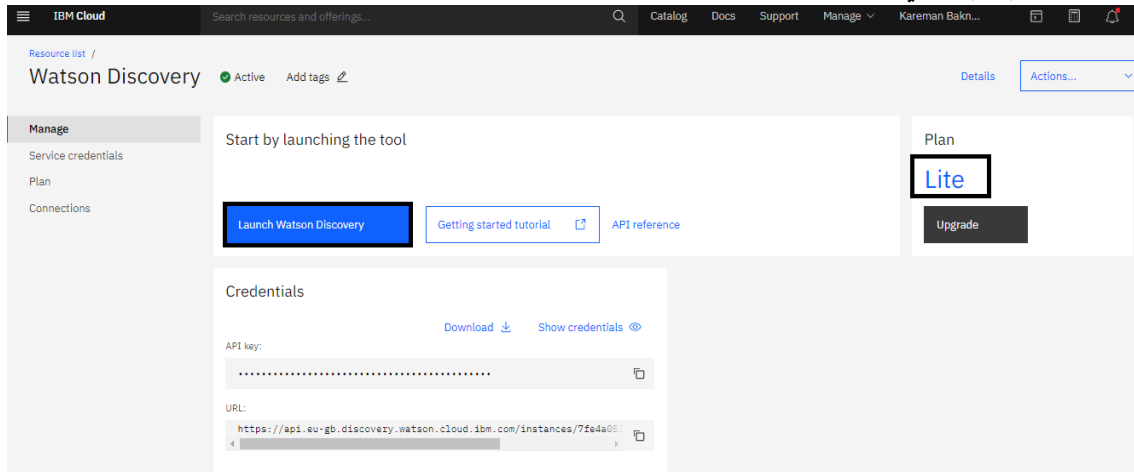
IBM Cloud

Search resources and offerings...

Catalog Docs Support Manage Kareman Bakn...

Resource list /

Watson Discovery

Active

Add tags

Details

Actions...

Manage

Service credentials

Plan

Connections

Start by launching the tool

Launch Watson Discovery

Getting started tutorial

API reference

Plan

Lite

Upgrade

Credentials

Download

Show credentials

API key:

••••••••••••••••••••••••••••••••••••••••••••

URL:

https://api.eu-gb.discovery.watson.cloud.ibm.com/instances/7fe4a05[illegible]